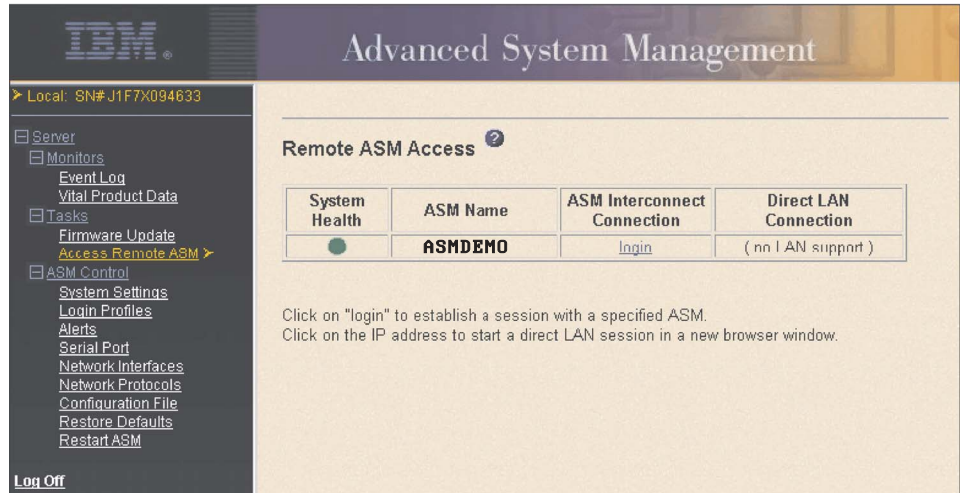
IBM.

Advanced System Management

➤ Local: SN#J1F7X094633

⊟ Server
⊟ Monitors
Event Log
Vital Product Data
⊟ Tasks
Firmware Update
Access Remote ASM ➤
⊟ ASM Control
System Settings
Login Profiles
Alerts
Serial Port
Network Interfaces
Network Protocols
Configuration File
Restore Defaults
Restart ASM

Log Off

Remote ASM Access

| System Health | ASM Name | ASM Interconnect Connection | Direct LAN Connection |
|---|---|---|---|
| ● | ASMDEMO | Login | ( no LAN support ) |

Click on "login" to establish a session with a specified ASM.
Click on the IP address to start a direct LAN session in a new browser window.